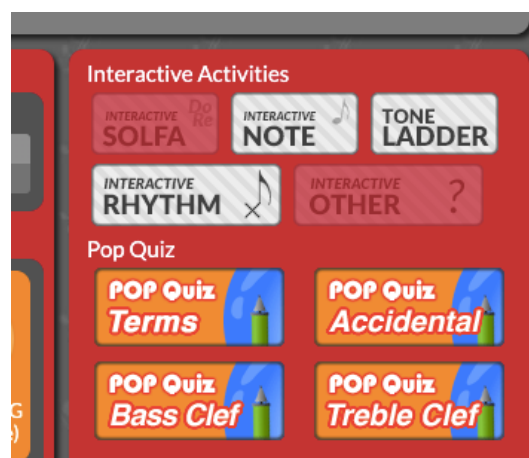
Interactive Activities

INTERACTIVE SOLFA Do Re

INTERACTIVE NOTE

TONE LADDER

INTERACTIVE RHYTHM

INTERACTIVE OTHER ?

Pop Quiz

POP Quiz Terms

POP Quiz Accidental

POP Quiz Bass Clef

POP Quiz Treble Clef

G
)